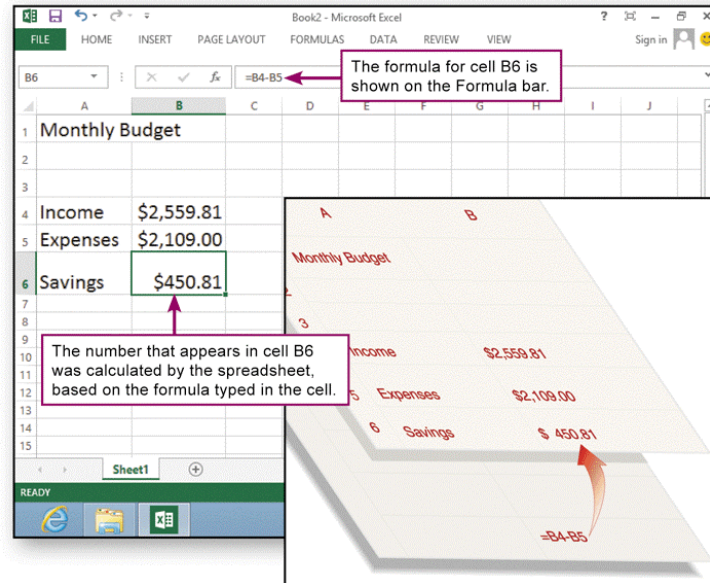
Book2 - Microsoft Excel

? – Sign in

FILE HOME INSERT PAGE LAYOUT FORMULAS DATA REVIEW VIEW

B6 =B4-B5

The formula for cell B6 is shown on the Formula bar.

| | A | B | C | D | E | F | G | H | I | J |
|---|---|---|---|---|---|---|---|---|---|---|
| 1 | Monthly Budget | | | | | | | | | |
| 2 | | | | | | | | | | |
| 3 | | | | | | | | | | |
| 4 | Income | $2,559.81 | | | | | | | | |
| 5 | Expenses | $2,109.00 | | | | | | | | |
| 6 | Savings | $450.81 | | | | | | | | |
| 7 | | | | | | | | | | |
| 8 | | | | | | | | | | |
| 9 | | | | | | | | | | |
| 10 | | | | | | | | | | |
| 11 | | | | | | | | | | |
| 12 | | | | | | | | | | |
| 13 | | | | | | | | | | |
| 14 | | | | | | | | | | |
| 15 | | | | | | | | | | |

The number that appears in cell B6 was calculated by the spreadsheet, based on the formula typed in the cell.

Sheet1

READY

A B
Monthly Budget
2
3
Income $2,559.81
5 Expenses $2,109.00
6 Savings $ 450.81

=B4-B5